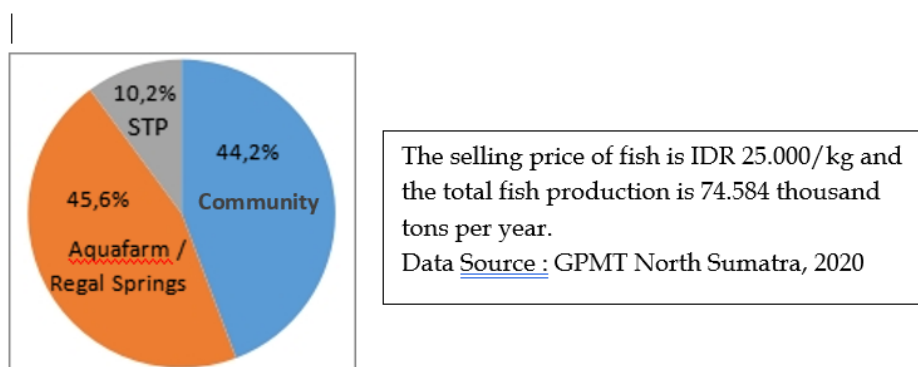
10,2%
STP

44,2%
Community

45,6%
Aquafarm / Regal Springs

The selling price of fish is IDR 25.000/kg and the total fish production is 74.584 thousand tons per year.
Data Source : GPMT North Sumatra, 2020